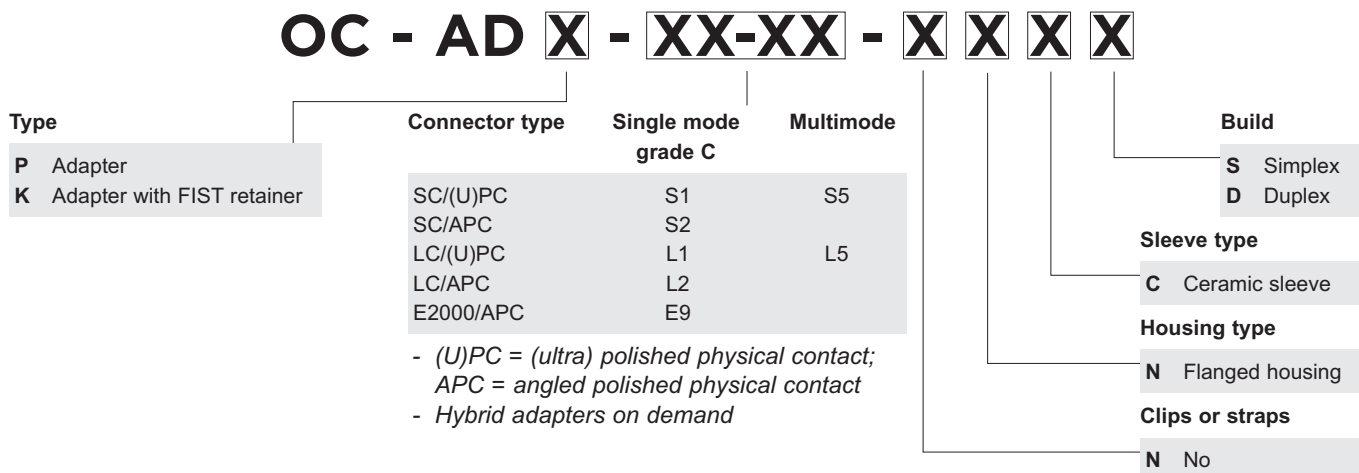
OC - AD X - XX-XX - X X X X

Type

P Adapter
K Adapter with FIST retainer

| Connector type | Single mode grade C | Multimode |
|---|---|---|
| SC/(U)PC | S1 | S5 |
| SC/APC | S2 | |
| LC/(U)PC | L1 | L5 |
| LC/APC | L2 | |
| E2000/APC | E9 | |

- (U)PC = (ultra) polished physical contact; APC = angled polished physical contact
- Hybrid adapters on demand

Build

S Simplex
D Duplex

Sleeve type

C Ceramic sleeve

Housing type

N Flanged housing

Clips or straps

N No